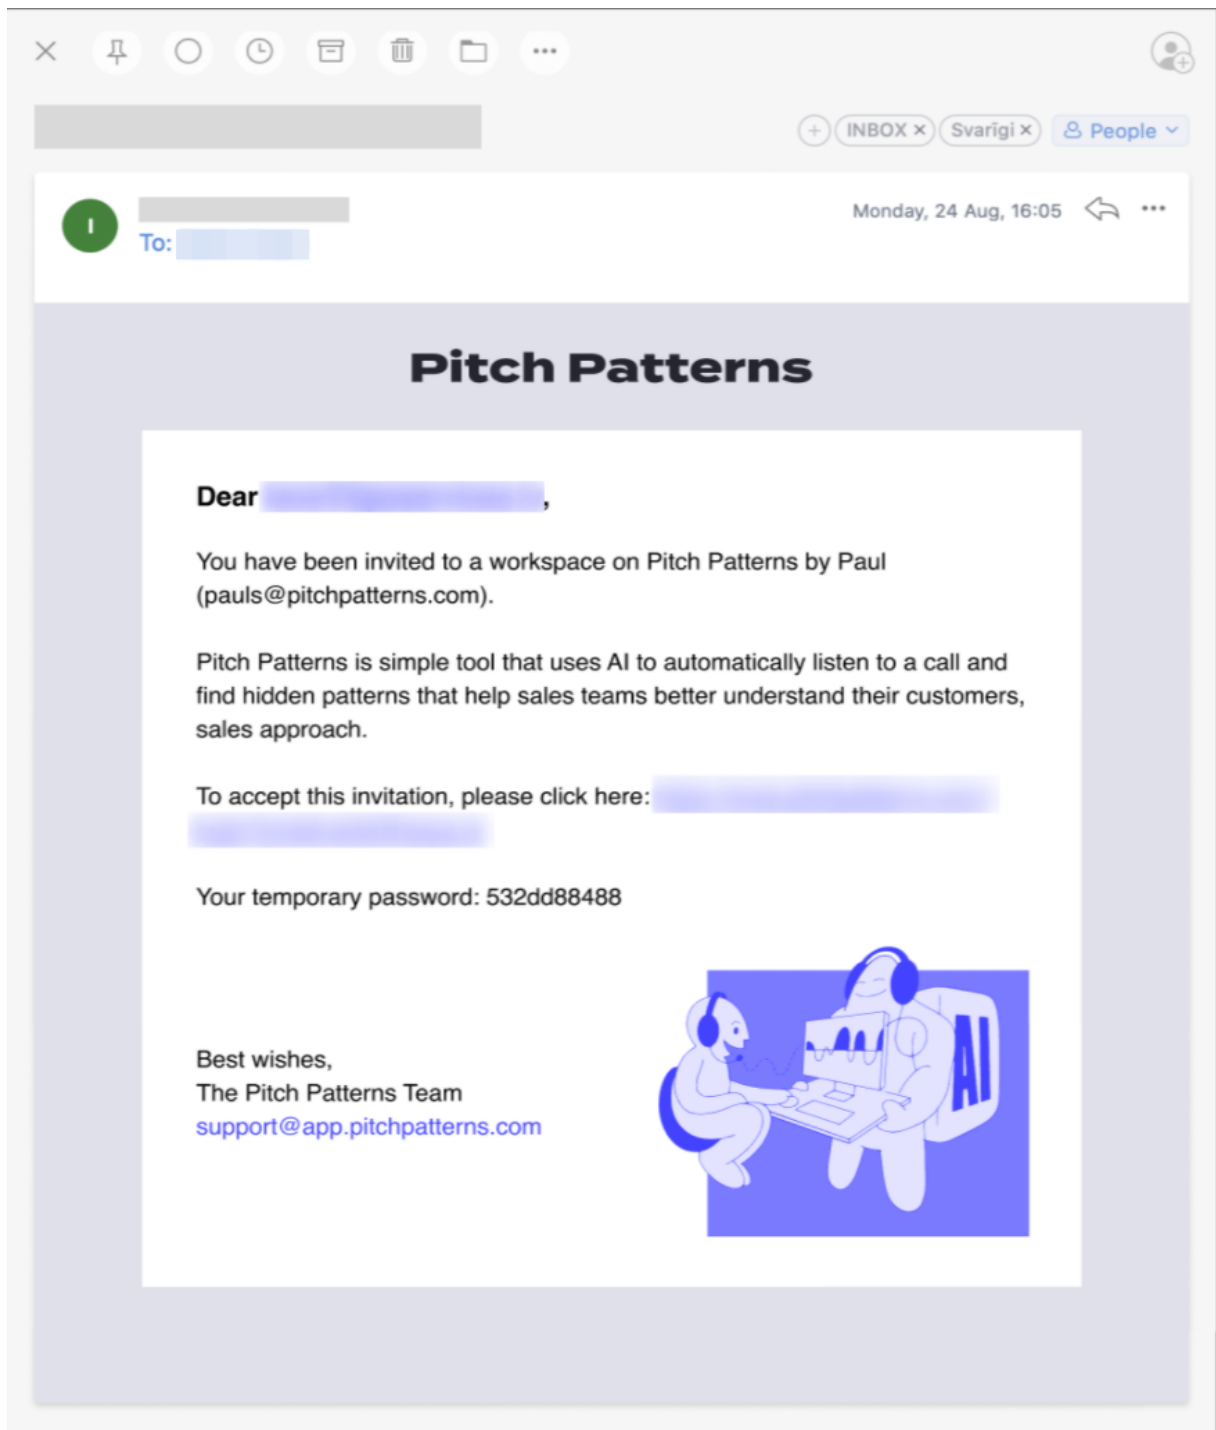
INBOX ×
Svarīgi ×
People

I
To:
Monday, 24 Aug, 16:05

Pitch Patterns

Dear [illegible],

You have been invited to a workspace on Pitch Patterns by Paul (pauls@pitchpatterns.com).

Pitch Patterns is simple tool that uses AI to automatically listen to a call and find hidden patterns that help sales teams better understand their customers, sales approach.

To accept this invitation, please click here: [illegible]

Your temporary password: 532dd88488

Best wishes,
The Pitch Patterns Team
support@app.pitchpatterns.com

AI